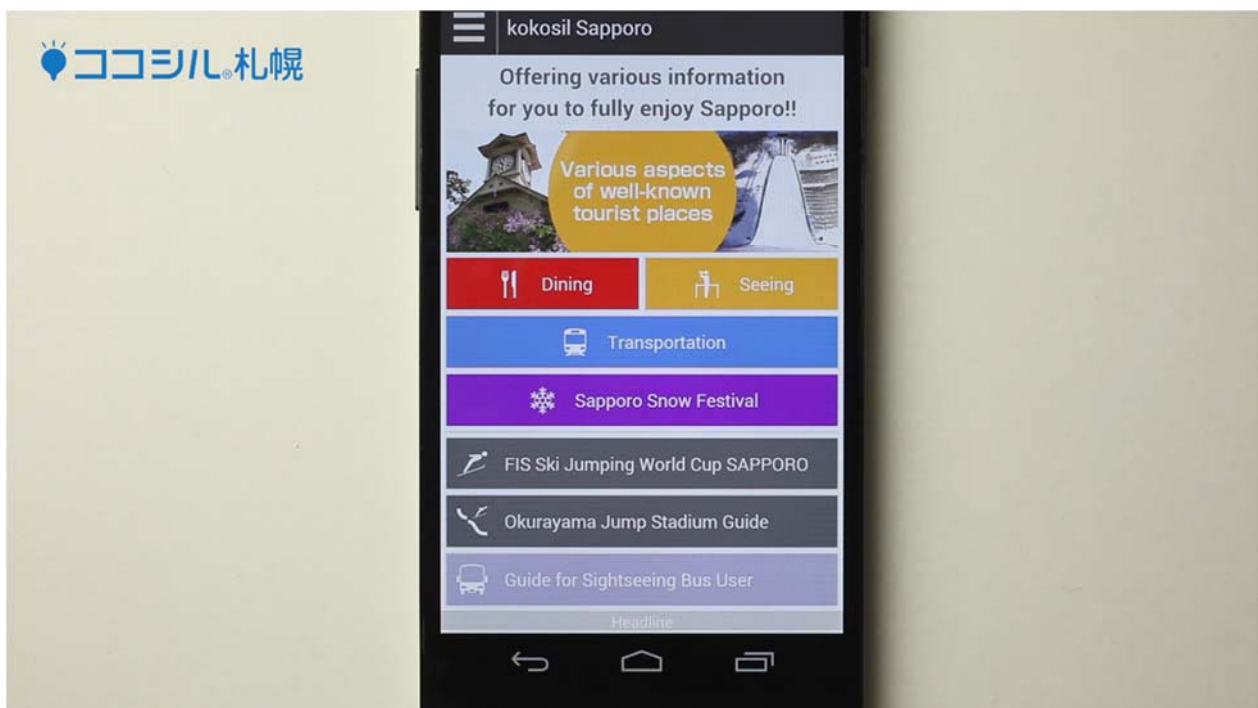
ココシル札幌

kokosil Sapporo

Offering various information for you to fully enjoy Sapporo!!

Various aspects of well-known tourist places

Dining

Seeing

Transportation

Sapporo Snow Festival

FIS Ski Jumping World Cup SAPPORO

Okurayama Jump Stadium Guide

Guide for Sightseeing Bus User

Headline